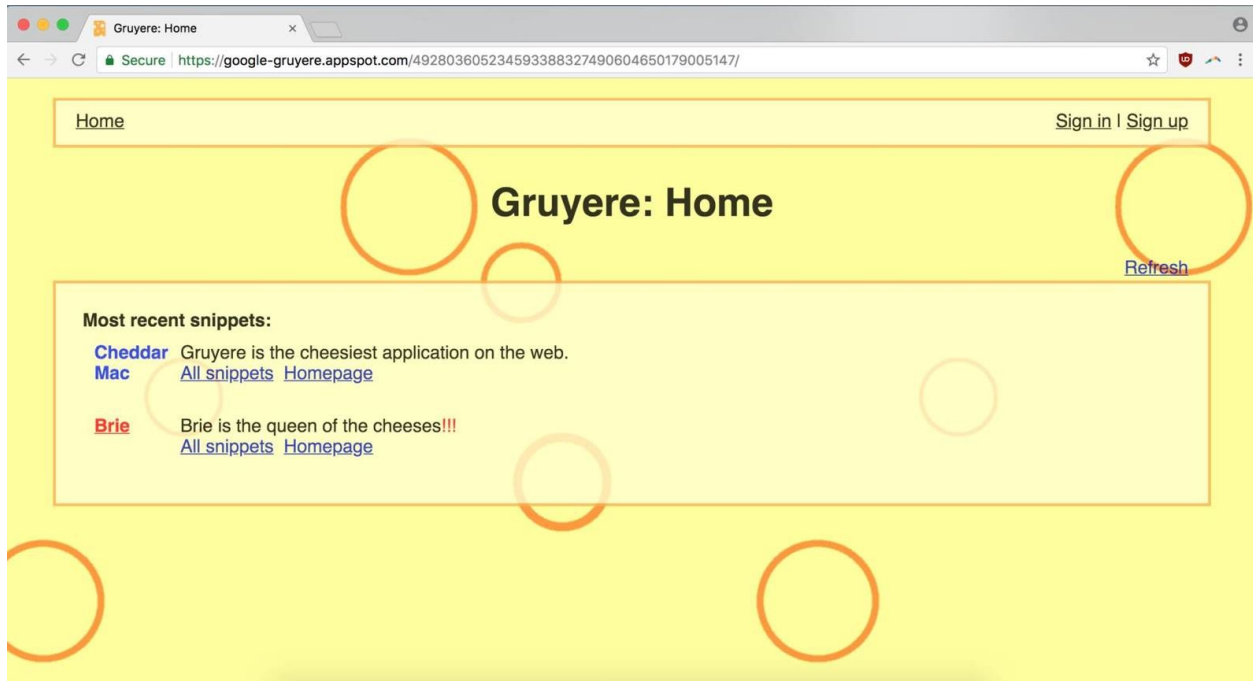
Gruyere: Home ×

Secure | https://google-gruyere.appspot.com/492803605234593388327490604650179005147/

Home

Sign in | Sign up

Gruyere: Home

Refresh

Most recent snippets:

Cheddar Mac Gruyere is the cheesiest application on the web.
All snippets Homepage

Brie Brie is the queen of the cheeses!!!
All snippets Homepage